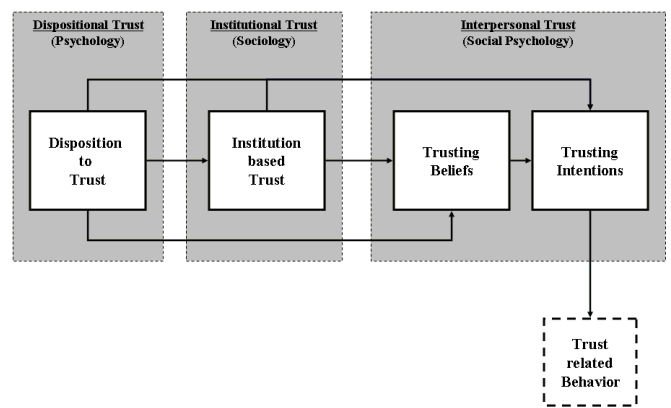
Dispositional Trust
(Psychology)

Institutional Trust
(Sociology)

Interpersonal Trust
(Social Psychology)

Disposition to Trust

Institution based Trust

Trusting Beliefs

Trusting Intentions

Trust related Behavior